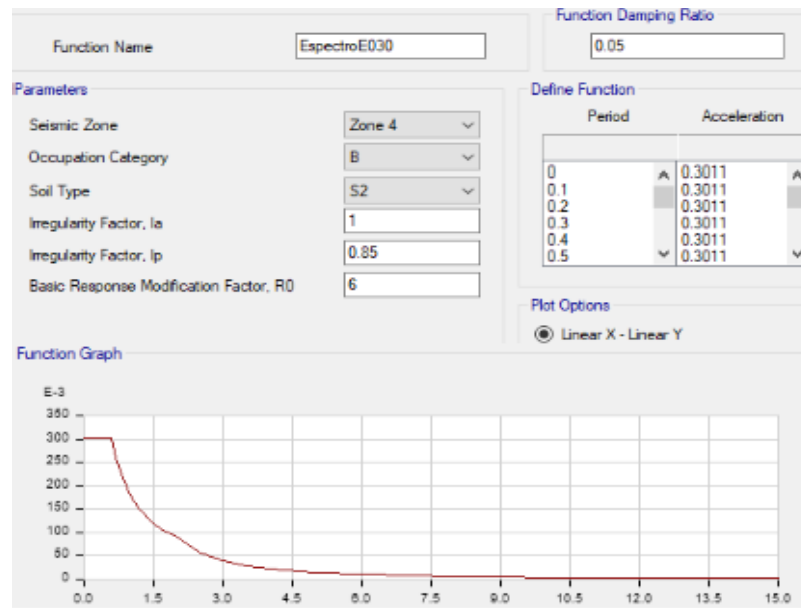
Function Name EspectroE030

Function Damping Ratio
0.05

Parameters
Seismic Zone Zone 4
Occupation Category B
Soil Type S2
Irregularity Factor, Ia 1
Irregularity Factor, Ip 0.85
Basic Response Modification Factor, R0 6

Define Function
| Period | Acceleration |
|---|---|
| 0 | 0.3011 |
| 0.1 | 0.3011 |
| 0.2 | 0.3011 |
| 0.3 | 0.3011 |
| 0.4 | 0.3011 |
| 0.5 | 0.3011 |

Plot Options
Linear X - Linear Y

Function Graph
E-3
350
300
250
200
150
100
50
0
0.0 1.5 3.0 4.5 6.0 7.5 9.0 10.5 12.0 13.5 15.0